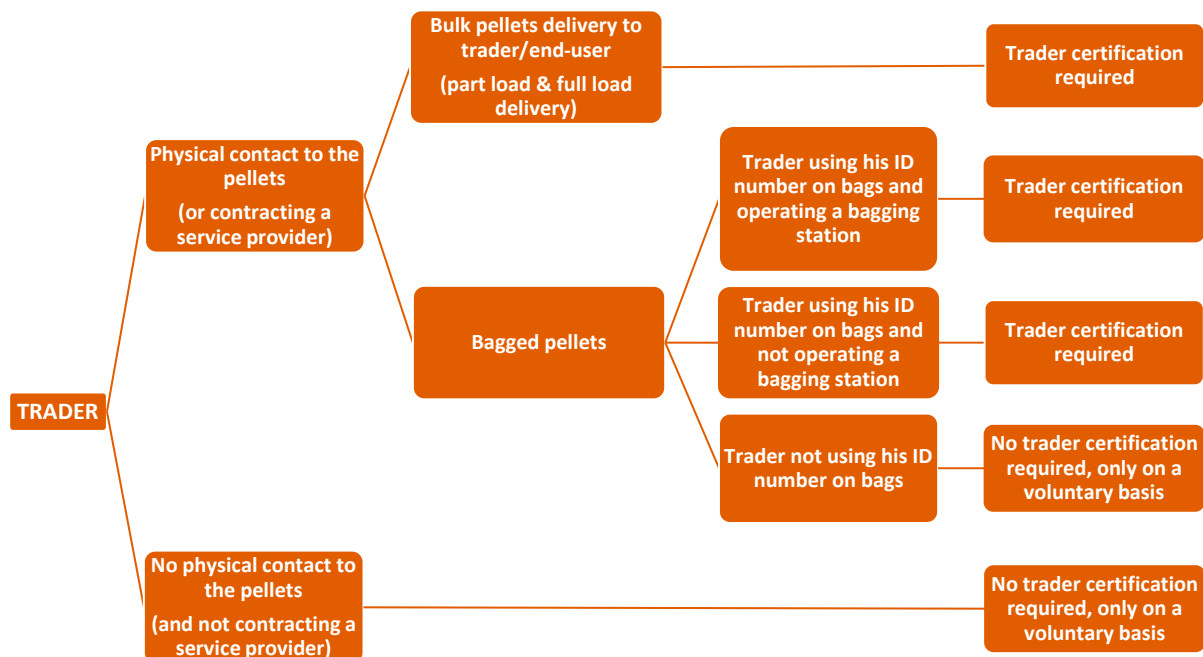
TRADER

Physical contact to the pellets

(or contracting a service provider)

Bulk pellets delivery to trader/end-user

(part load & full load delivery)

Trader certification required

Bagged pellets

Trader using his ID number on bags and operating a bagging station

Trader certification required

Trader using his ID number on bags and not operating a bagging station

Trader certification required

Trader not using his ID number on bags

No trader certification required, only on a voluntary basis

No physical contact to the pellets

(and not contracting a service provider)

No trader certification required, only on a voluntary basis